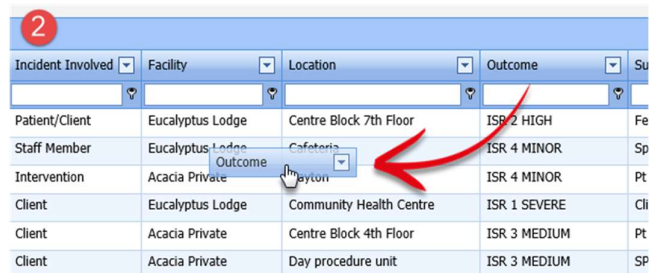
2

| Incident Involved | Facility | Location | Outcome | Su |
|---|---|---|---|---|
| Patient/Client | Eucalyptus Lodge | Centre Block 7th Floor | ISR 2 HIGH | Fe |
| Staff Member | Eucalyptus Lodge | Cafeteria | ISR 4 MINOR | Sp |
| Intervention | Acacia Private | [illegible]ayton | ISR 4 MINOR | Pt |
| Client | Eucalyptus Lodge | Community Health Centre | ISR 1 SEVERE | Cli |
| Client | Acacia Private | Centre Block 4th Floor | ISR 3 MEDIUM | Pt |
| Client | Acacia Private | Day procedure unit | ISR 3 MEDIUM | Sp |

Outcome